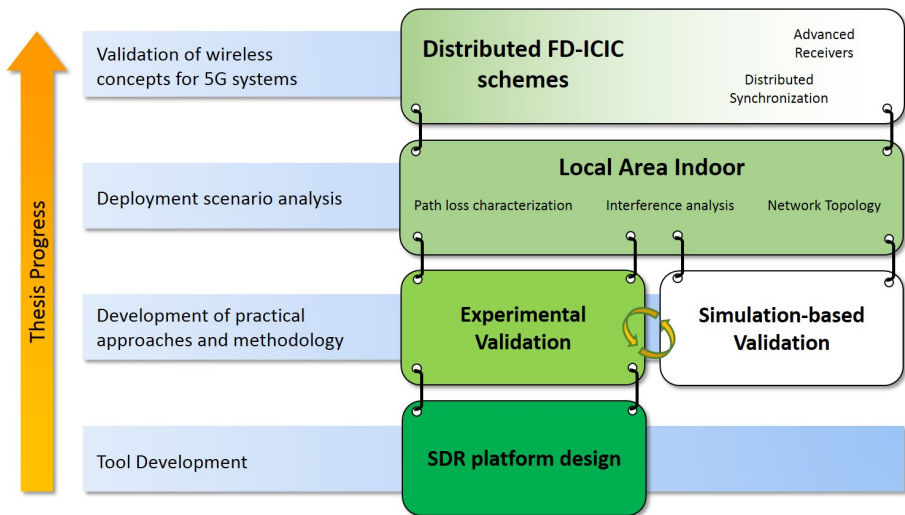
Thesis Progress

Validation of wireless concepts for 5G systems

Distributed FD-ICIC schemes

Advanced Receivers

Distributed Synchronization

Deployment scenario analysis

Local Area Indoor

Path loss characterization

Interference analysis

Network Topology

Development of practical approaches and methodology

Experimental Validation

Simulation-based Validation

Tool Development

SDR platform design